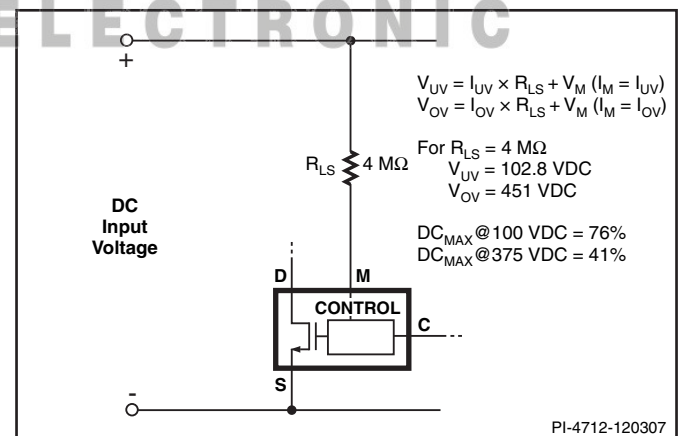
ELECTRONIC

+

$V_{UV} = I_{UV} \times R_{LS} + V_M$ ($I_M = I_{UV}$)
$V_{OV} = I_{OV} \times R_{LS} + V_M$ ($I_M = I_{OV}$)

For $R_{LS}$ = 4 MΩ
$V_{UV}$ = 102.8 VDC
$V_{OV}$ = 451 VDC

$R_{LS}$ 4 MΩ

DC Input Voltage

$DC_{MAX}$@100 VDC = 76%
$DC_{MAX}$@375 VDC = 41%

D

M

CONTROL

C

S

-

PI-4712-120307